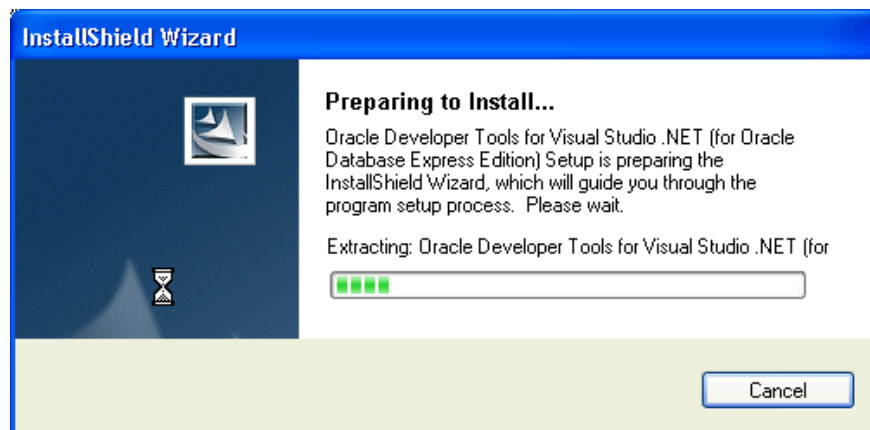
InstallShield Wizard

Preparing to Install...

Oracle Developer Tools for Visual Studio .NET (for Oracle Database Express Edition) Setup is preparing the InstallShield Wizard, which will guide you through the program setup process. Please wait.

Extracting: Oracle Developer Tools for Visual Studio .NET (for

Cancel